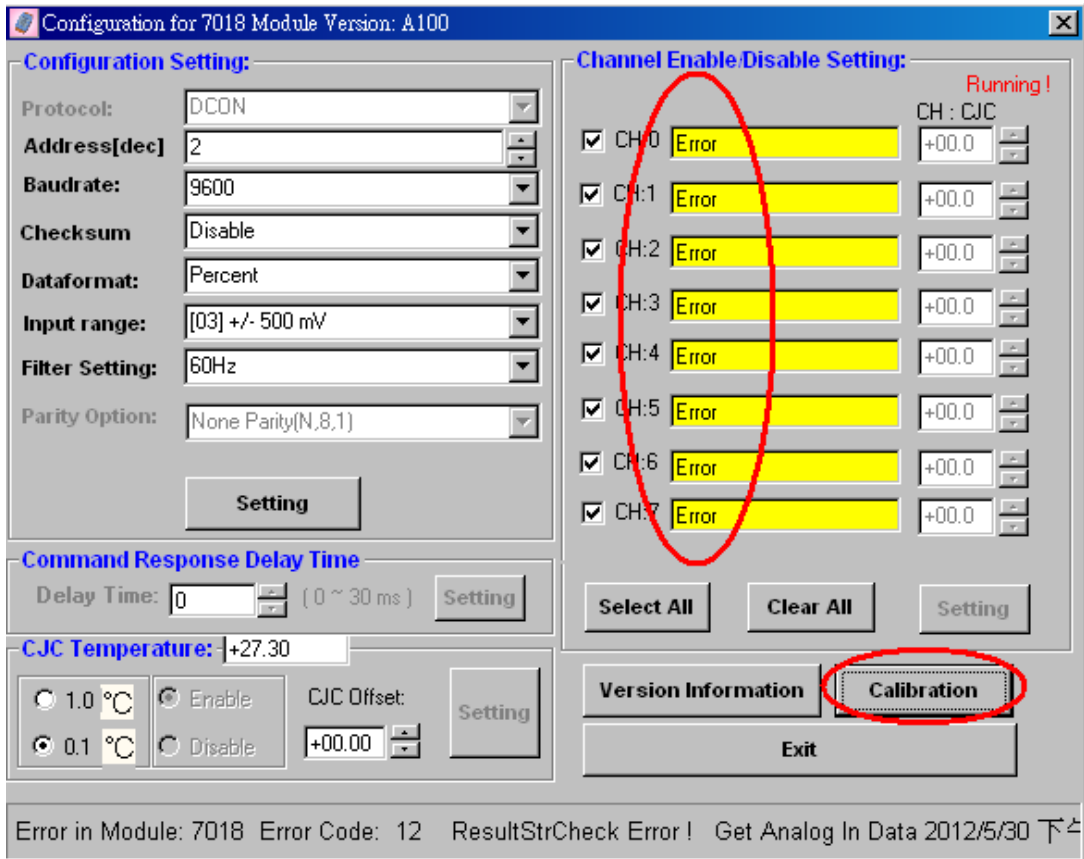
Configuration for 7018 Module Version: A100

Configuration Setting:

Protocol: DCON

Address[dec] 2

Baudrate: 9600

Checksum Disable

Dataformat: Percent

Input range: [03] +/- 500 mV

Filter Setting: 60Hz

Parity Option: None Parity(N,8,1)

Setting

Command Response Delay Time

Delay Time: 0 ( 0 ~ 30 ms ) Setting

CJC Temperature: +27.30

1.0 °C

0.1 °C

Enable

Disable

CJC Offset:

+00.00

Setting

Channel Enable/Disable Setting:

Running !

CH : CJC

CH:0 Error +00.0

CH:1 Error +00.0

CH:2 Error +00.0

CH:3 Error +00.0

CH:4 Error +00.0

CH:5 Error +00.0

CH:6 Error +00.0

CH:7 Error +00.0

Select All Clear All Setting

Version Information Calibration

Exit

Error in Module: 7018 Error Code: 12 ResultStrCheck Error ! Get Analog In Data 2012/5/30 下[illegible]